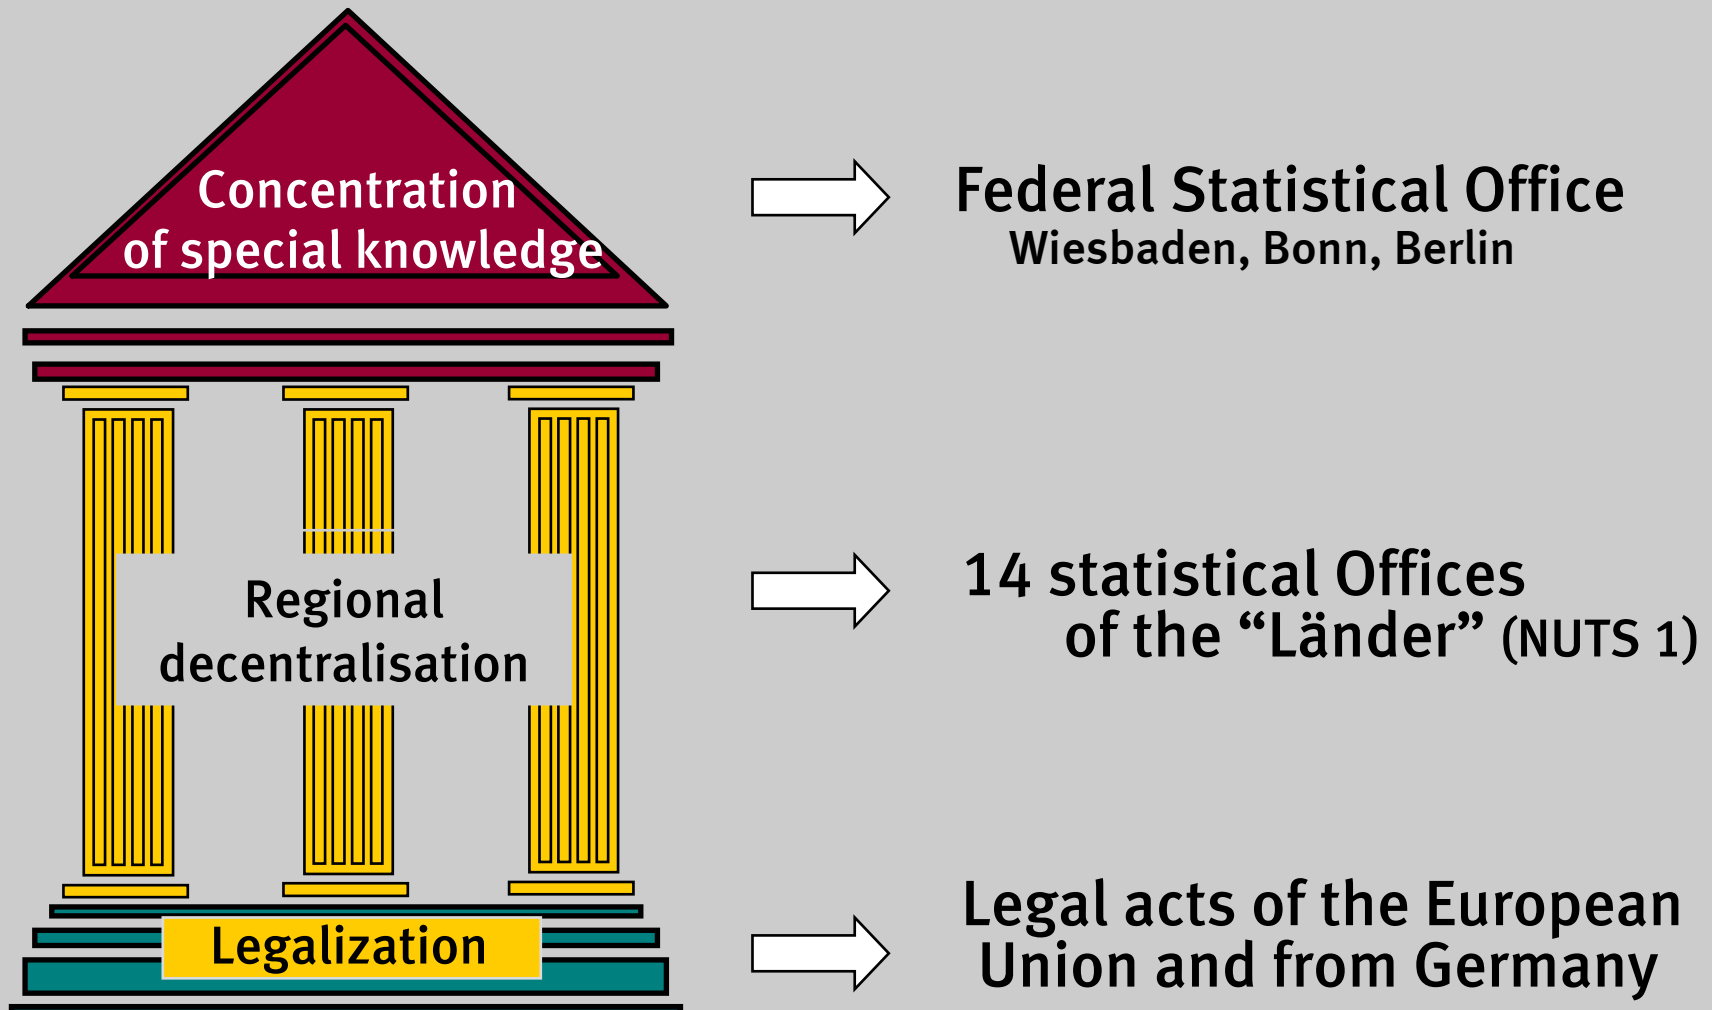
Concentration of special knowledge

Federal Statistical Office
Wiesbaden, Bonn, Berlin

Regional decentralisation

14 statistical Offices of the “Länder” (NUTS 1)

Legalization

Legal acts of the European Union and from Germany